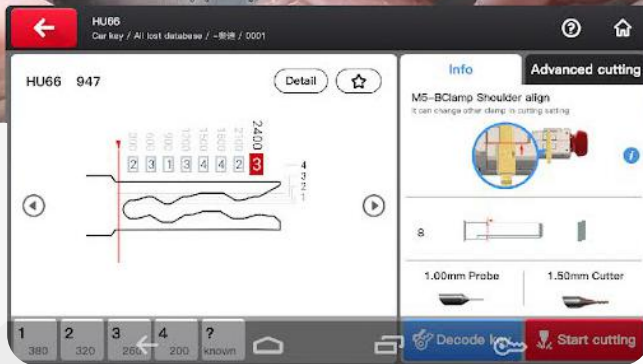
HU66
Car key / All lost database / -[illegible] / 0001

HU66 947

Detail

2400
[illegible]

2 3 1 3 4 4 2 3

4
3
2
1

Info
Advanced cutting

M5-BClamp Shoulder align
It can change other clamp in cutting setting

8

1.00mm Probe
1.50mm Cutter

1
380
2
320
3
260
4
200
?
known

Decode key
Start cutting